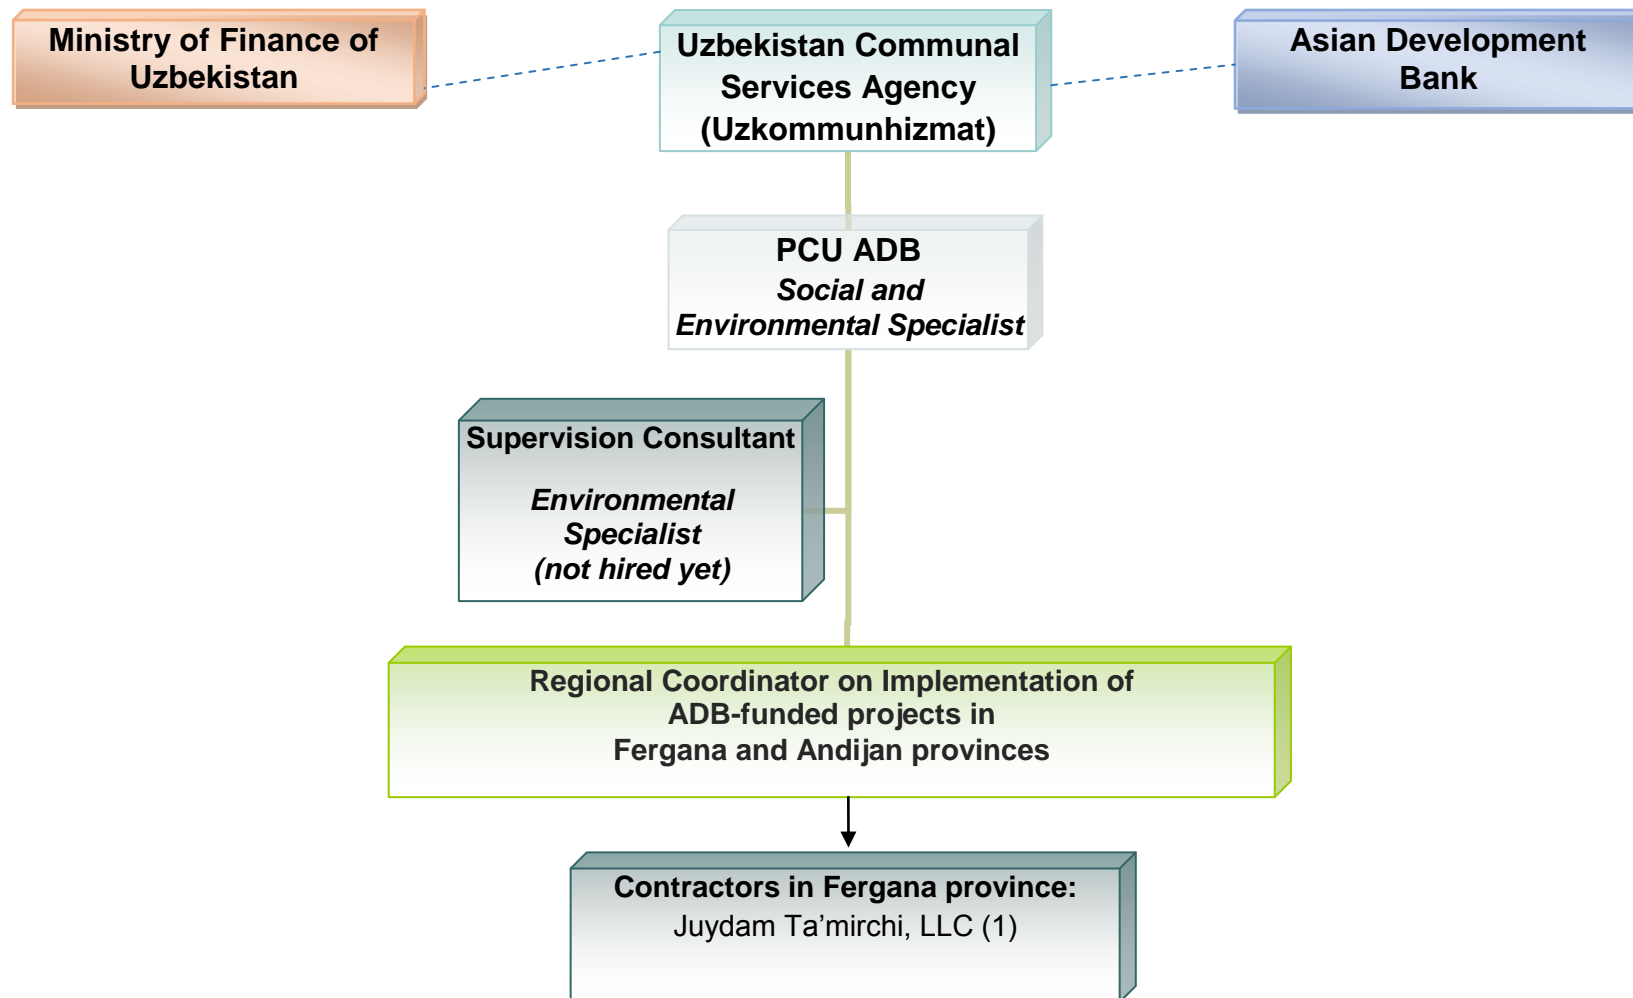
Ministry of Finance of Uzbekistan

Uzbekistan Communal Services Agency (Uzkommunhizmat)

Asian Development Bank

PCU ADB
Social and Environmental Specialist

Supervision Consultant
Environmental Specialist (not hired yet)

Regional Coordinator on Implementation of ADB-funded projects in Fergana and Andijan provinces

Contractors in Fergana province:
Juydam Ta’mirchi, LLC (1)